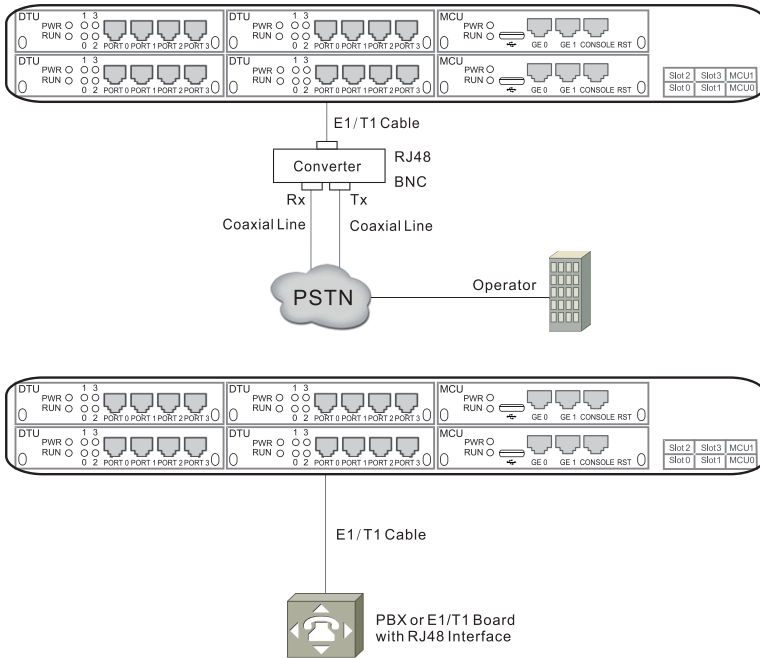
DTU
PWR
RUN
1 3
0 2
PORT 0 PORT 1 PORT 2 PORT 3

DTU
PWR
RUN
1 3
0 2
PORT 0 PORT 1 PORT 2 PORT 3

MCU
PWR
RUN
GE 0 GE 1 CONSOLE RST

DTU
PWR
RUN
1 3
0 2
PORT 0 PORT 1 PORT 2 PORT 3

DTU
PWR
RUN
1 3
0 2
PORT 0 PORT 1 PORT 2 PORT 3

MCU
PWR
RUN
GE 0 GE 1 CONSOLE RST

| Slot 2 | Slot3 | MCU1 |
|---|---|---|
| Slot 0 | Slot 1 | MCU0 |

E1/T1 Cable

Converter

RJ48

BNC

Rx

Tx

Coaxial Line

Coaxial Line

PSTN

Operator

DTU
PWR
RUN
1 3
0 2
PORT 0 PORT 1 PORT 2 PORT 3

DTU
PWR
RUN
1 3
0 2
PORT 0 PORT 1 PORT 2 PORT 3

MCU
PWR
RUN
GE 0 GE 1 CONSOLE RST

DTU
PWR
RUN
1 3
0 2
PORT 0 PORT 1 PORT 2 PORT 3

DTU
PWR
RUN
1 3
0 2
PORT 0 PORT 1 PORT 2 PORT 3

MCU
PWR
RUN
GE 0 GE 1 CONSOLE RST

| Slot 2 | Slot3 | MCU1 |
|---|---|---|
| Slot 0 | Slot 1 | MCU0 |

E1/T1 Cable

PBX or E1/T1 Board with RJ48 Interface